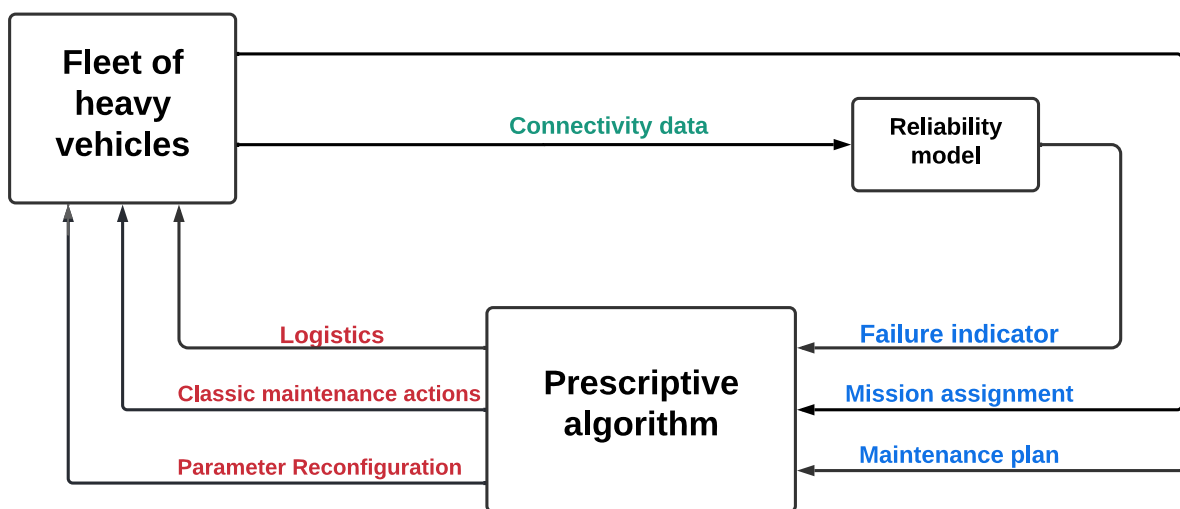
Fleet of heavy vehicles

Connectivity data

Reliability model

Logistics

Classic maintenance actions

Parameter Reconfiguration

Prescriptive algorithm

Failure indicator

Mission assignment

Maintenance plan